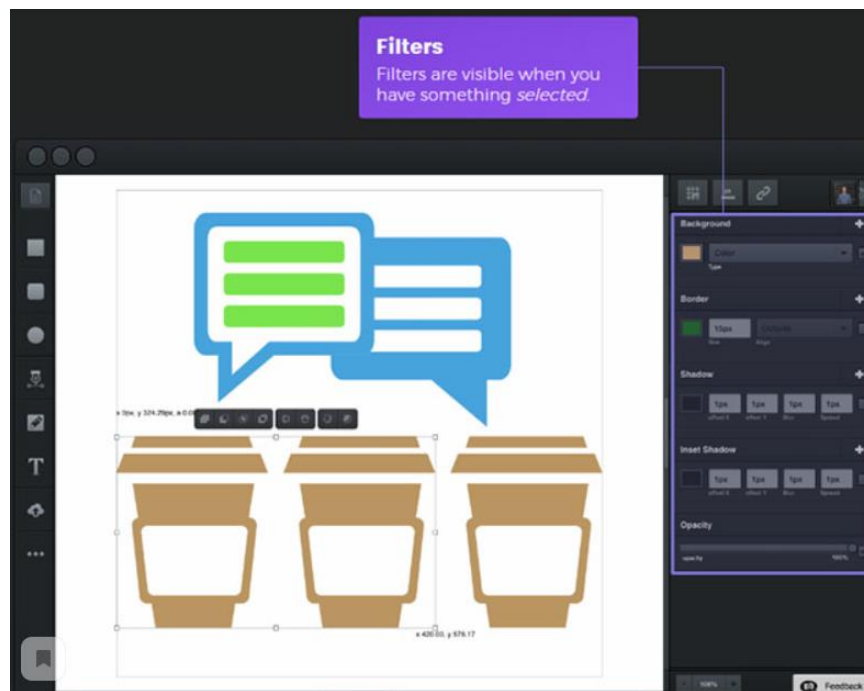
Filters
Filters are visible when you have something *selected*.

x 0px, y 324.29px, a 0.0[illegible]

x 420.03, y 576.17

Background

Color

Type

Border

15px

Solid

Align

Shadow

1px

1px

1px

1px

Offset X

Offset Y

Blur

Spread

Inset Shadow

1px

1px

1px

1px

Offset X

Offset Y

Blur

Spread

Opacity

opacity

100%

100%

Feedback